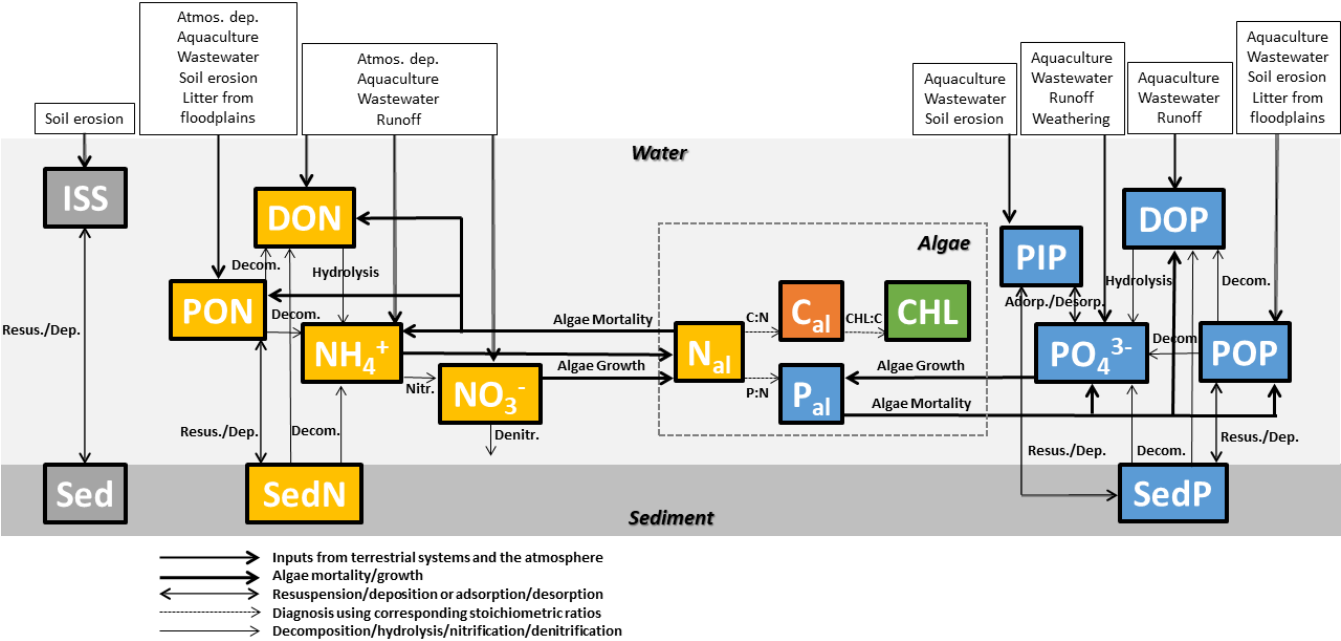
Soil erosion

Atmos. dep.
Aquaculture
Wastewater
Soil erosion
Litter from floodplains

Atmos. dep.
Aquaculture
Wastewater
Runoff

Aquaculture
Wastewater
Soil erosion

Aquaculture
Wastewater
Runoff
Weathering

Aquaculture
Wastewater
Runoff

Aquaculture
Wastewater
Soil erosion
Litter from floodplains

Water

ISS

DON

PON

Decom.

Hydrolysis

Decom.

$NH_4^+$

Nitr.

$NO_3^-$

Denitr.

Resus./Dep.

Resus./Dep.

Decom.

Algae

Algae Mortality

Algae Growth

$N_{al}$

C:N

P:N

$C_{al}$

CHL:C

CHL

$P_{al}$

PIP

DOP

Hydrolysis

Adorp./Desorp.

$PO_4^{3-}$

Decom.

POP

Decom.

Algae Growth

Algae Mortality

Resus./Dep.

Decom.

Resus./Dep.

Sed

SedN

SedP

Sediment

Inputs from terrestrial systems and the atmosphere
Algae mortality/growth
Resuspension/deposition or adsorption/desorption
Diagnosis using corresponding stoichiometric ratios
Decomposition/hydrolysis/nitrification/denitrification